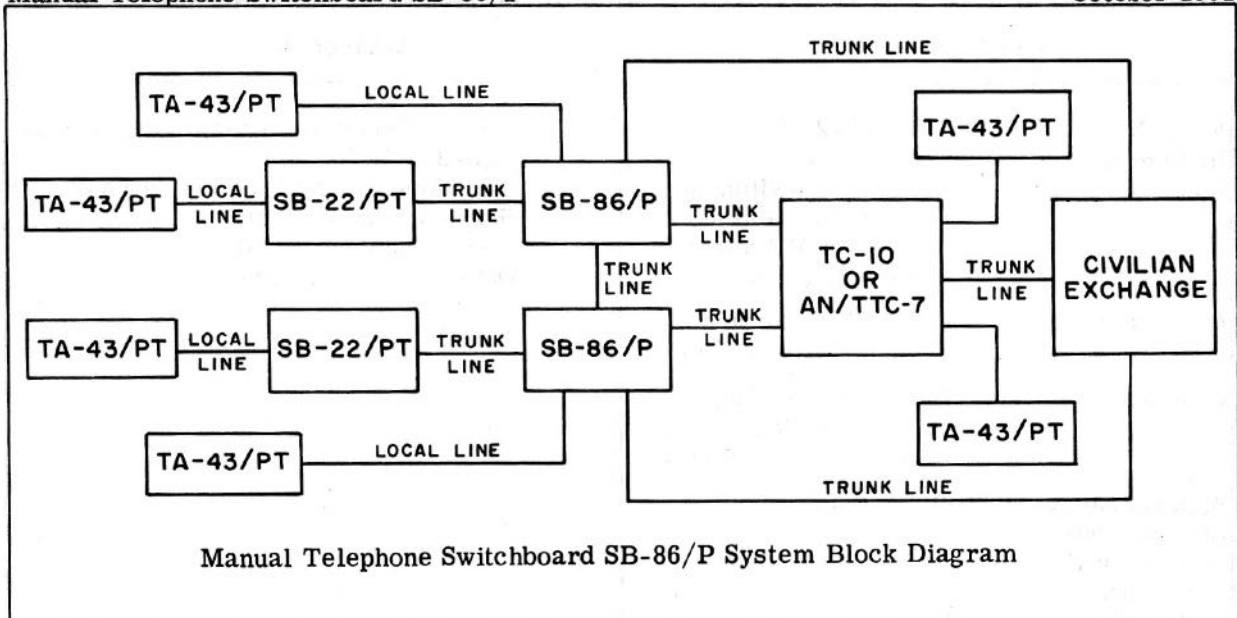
Manual Telephone Switchboard SB-86/P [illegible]

TRUNK LINE

TA-43/PT

LOCAL LINE

TA-43/PT

TA-43/PT

LOCAL LINE

SB-22/PT

TRUNK LINE

SB-86/P

TRUNK LINE

TC-10 OR AN/TTC-7

TRUNK LINE

CIVILIAN EXCHANGE

TRUNK LINE

TA-43/PT

LOCAL LINE

SB-22/PT

TRUNK LINE

SB-86/P

TRUNK LINE

TA-43/PT

TA-43/PT

LOCAL LINE

TRUNK LINE

Manual Telephone Switchboard SB-86/P System Block Diagram